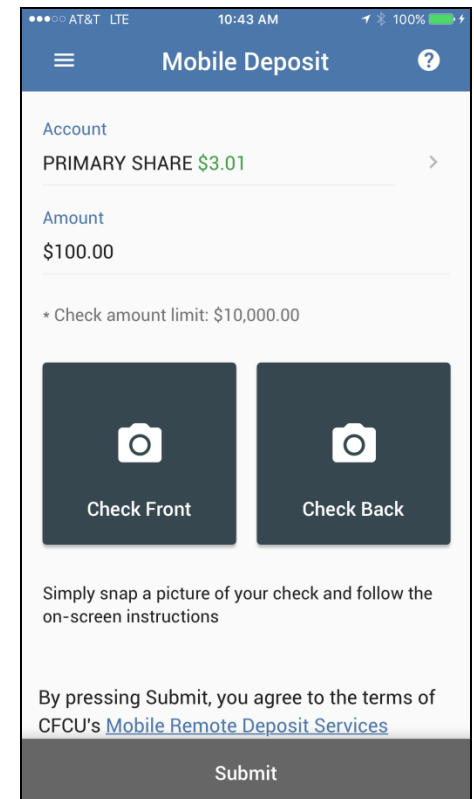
AT&T LTE 10:43 AM 100%

Mobile Deposit

Account

PRIMARY SHARE $3.01

Amount

$100.00

* Check amount limit: $10,000.00

Check Front

Check Back

Simply snap a picture of your check and follow the on-screen instructions

By pressing Submit, you agree to the terms of CFCU's Mobile Remote Deposit Services

Submit